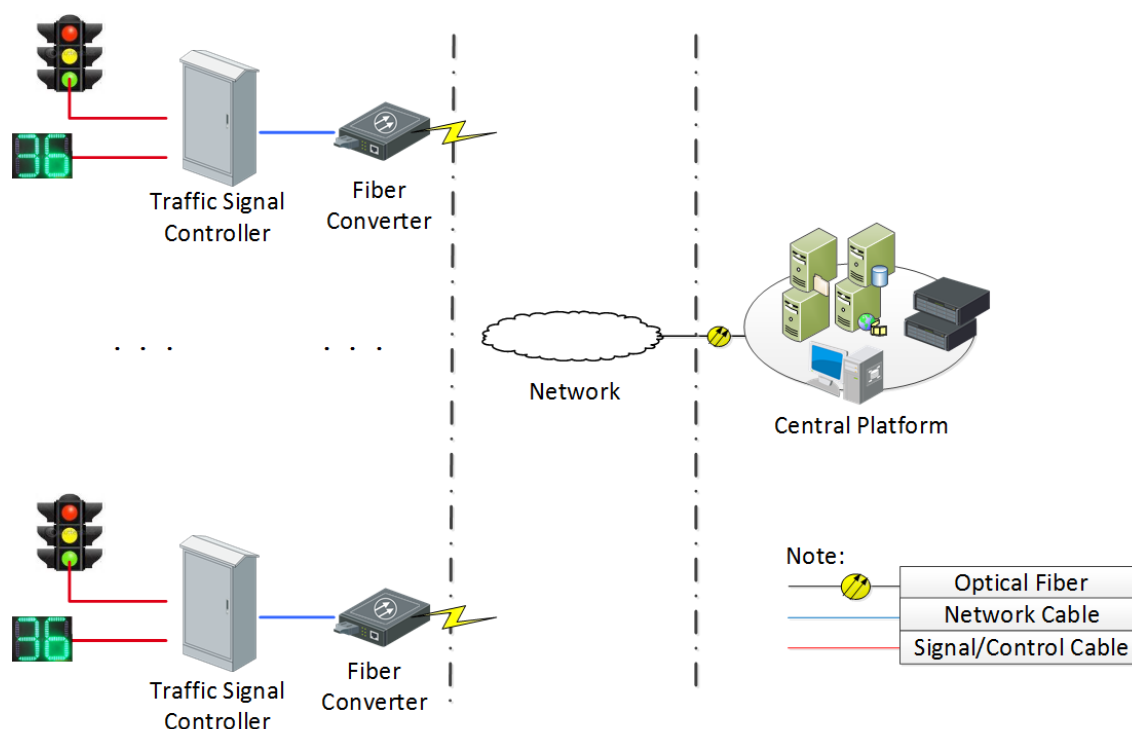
36

Traffic Signal Controller

Fiber Converter

. . .

. . .

Network

Central Platform

36

Traffic Signal Controller

Fiber Converter

Note:

| Optical Fiber |
|---|
| Network Cable |
| Signal/Control Cable |